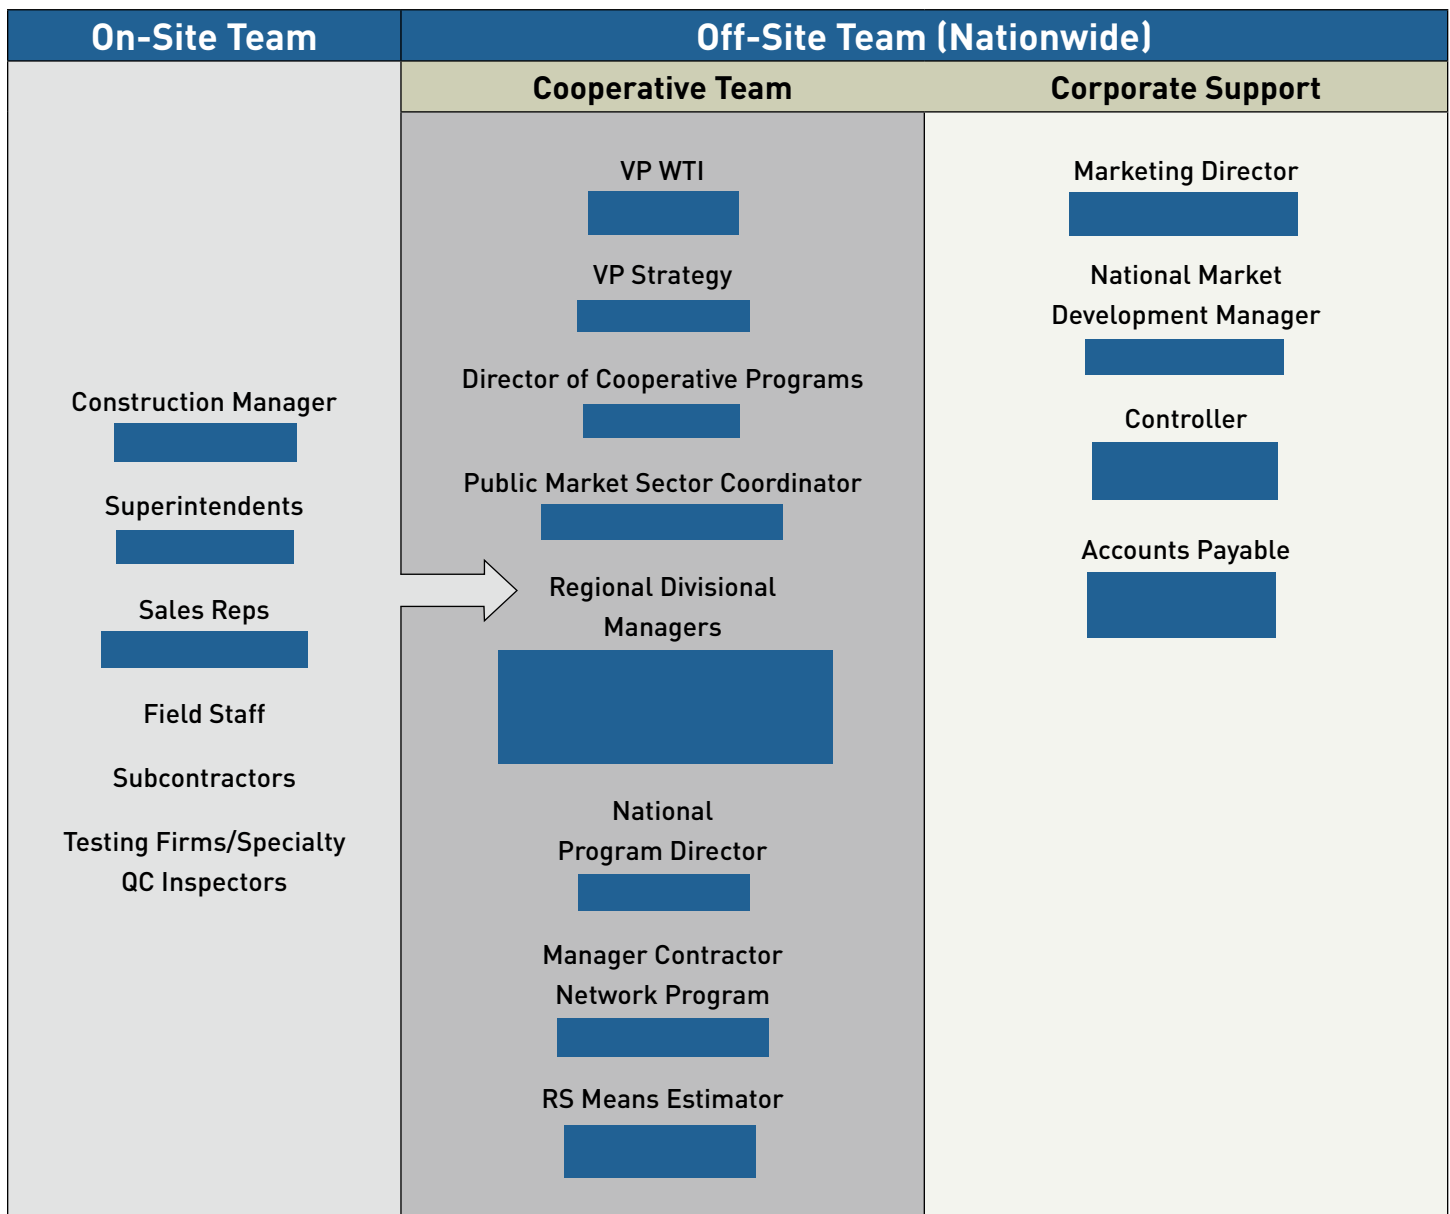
On-Site Team

Construction Manager

Superintendents

Sales Reps

Field Staff

Subcontractors

Testing Firms/Specialty QC Inspectors

Off-Site Team (Nationwide)

Cooperative Team

VP WTI

VP Strategy

Director of Cooperative Programs

Public Market Sector Coordinator

Regional Divisional Managers

National Program Director

Manager Contractor Network Program

RS Means Estimator

Corporate Support

Marketing Director

National Market Development Manager

Controller

Accounts Payable